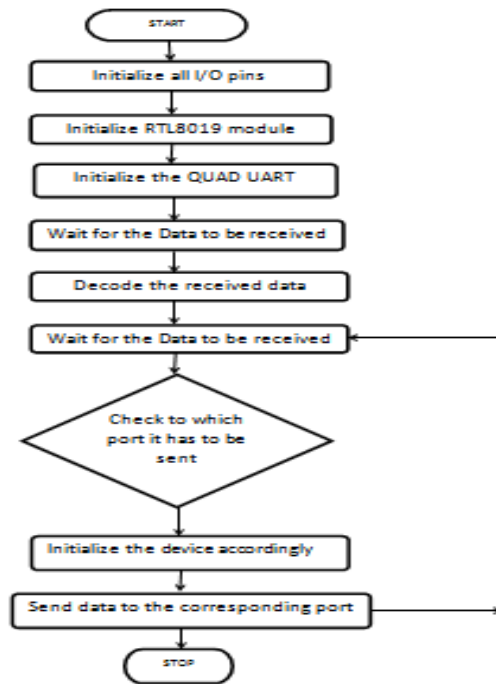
START

Initialize all I/O pins

Initialize RTL8019 module

Initialize the QUAD UART

Wait for the Data to be received

Decode the received data

Wait for the Data to be received

Check to which port it has to be sent

Initialize the device accordingly

Send data to the corresponding port

STOP